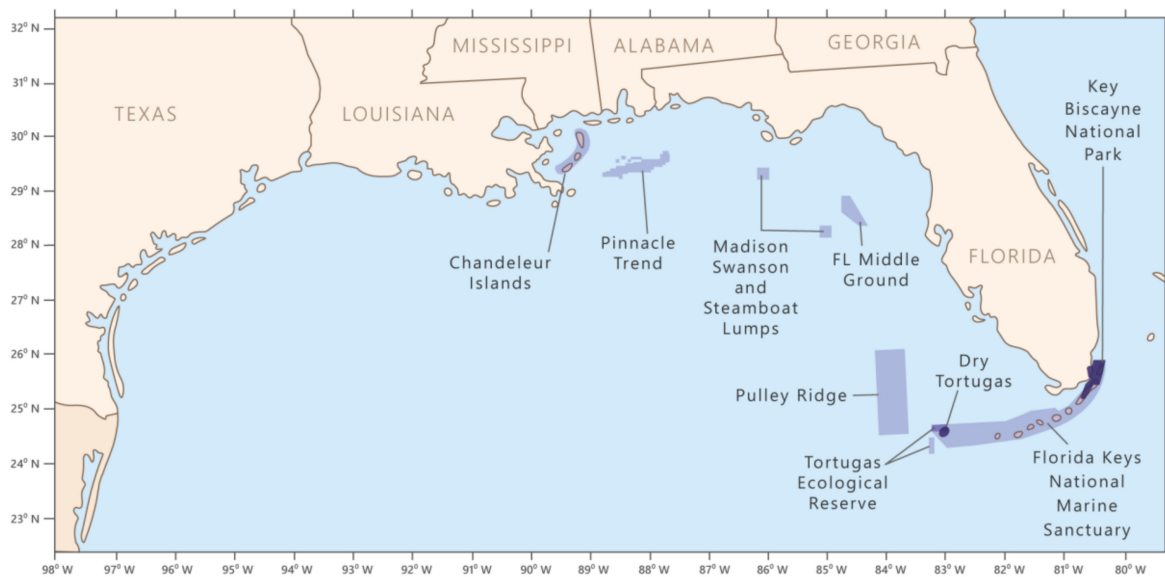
32° N
31° N
30° N
29° N
28° N
27° N
26° N
25° N
24° N
23° N

MISSISSIPPI
ALABAMA
GEORGIA
TEXAS
LOUISIANA
FLORIDA

Key Biscayne National Park

Chandeleur Islands

Pinnacle Trend

Madison Swanson and Steamboat Lumps

FL Middle Ground

Dry Tortugas

Pulley Ridge

Tortugas Ecological Reserve

Florida Keys National Marine Sanctuary

98° W
97° W
96° W
95° W
94° W
93° W
92° W
91° W
90° W
89° W
88° W
87° W
86° W
85° W
84° W
83° W
82° W
81° W
80° W